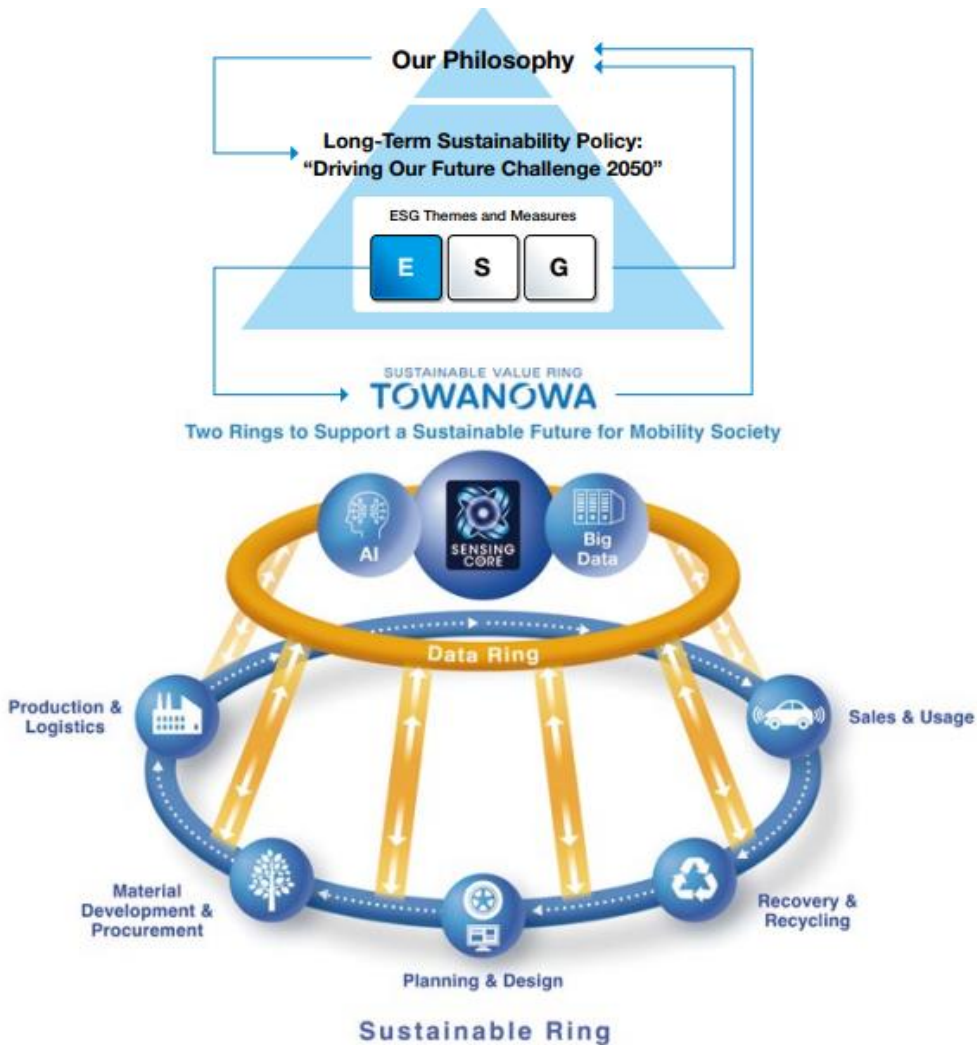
Our Philosophy

Long-Term Sustainability Policy:
"Driving Our Future Challenge 2050"

ESG Themes and Measures

E S G

SUSTAINABLE VALUE RING
TOWANOWA

Two Rings to Support a Sustainable Future for Mobility Society

AI

SENSING CORE

Big Data

Data Ring

Production & Logistics

Sales & Usage

Material Development & Procurement

Recovery & Recycling

Planning & Design

Sustainable Ring